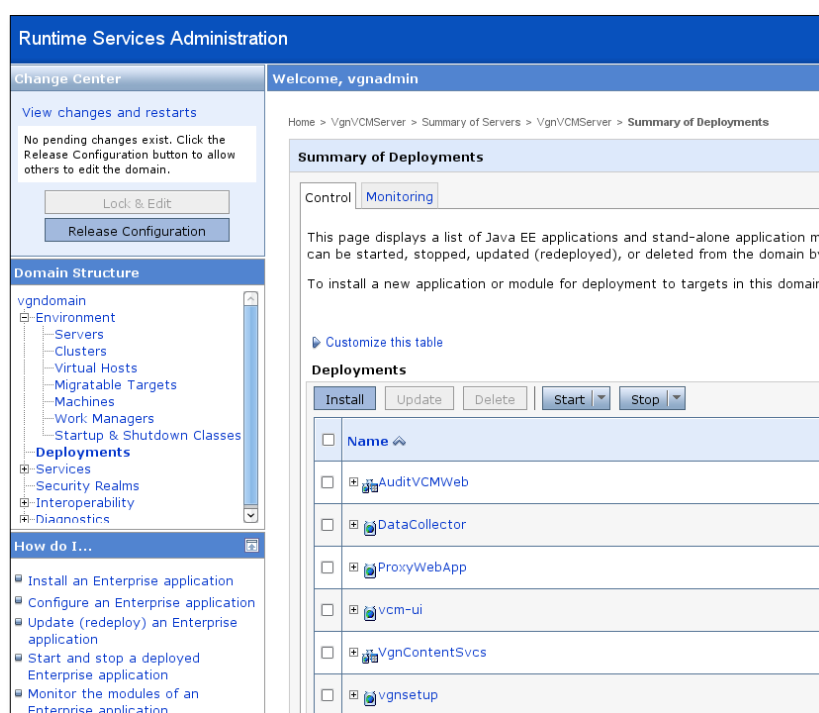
Runtime Services Administration

Change Center

View changes and restarts

No pending changes exist. Click the Release Configuration button to allow others to edit the domain.

Lock & Edit

Release Configuration

Domain Structure

vgndomain
Environment
Servers
Clusters
Virtual Hosts
Migratable Targets
Machines
Work Managers
Startup & Shutdown Classes
Deployments
Services
Security Realms
Interoperability
Diagnostics

How do I...

Install an Enterprise application

Configure an Enterprise application

Update (redeploy) an Enterprise application

Start and stop a deployed Enterprise application

Monitor the modules of an Enterprise application

Welcome, vgnadmin

Home > VgnVCMServer > Summary of Servers > VgnVCMServer > Summary of Deployments

Summary of Deployments

Control Monitoring

This page displays a list of Java EE applications and stand-alone application m can be started, stopped, updated (redeployed), or deleted from the domain b

To install a new application or module for deployment to targets in this domai

Customize this table

Deployments

Install Update Delete Start Stop

| | Name |
|---|---|
| | AuditVCMWeb |
| | DataCollector |
| | ProxyWebApp |
| | vcm-ui |
| | VgnContentSvcs |
| | vgnsetup |